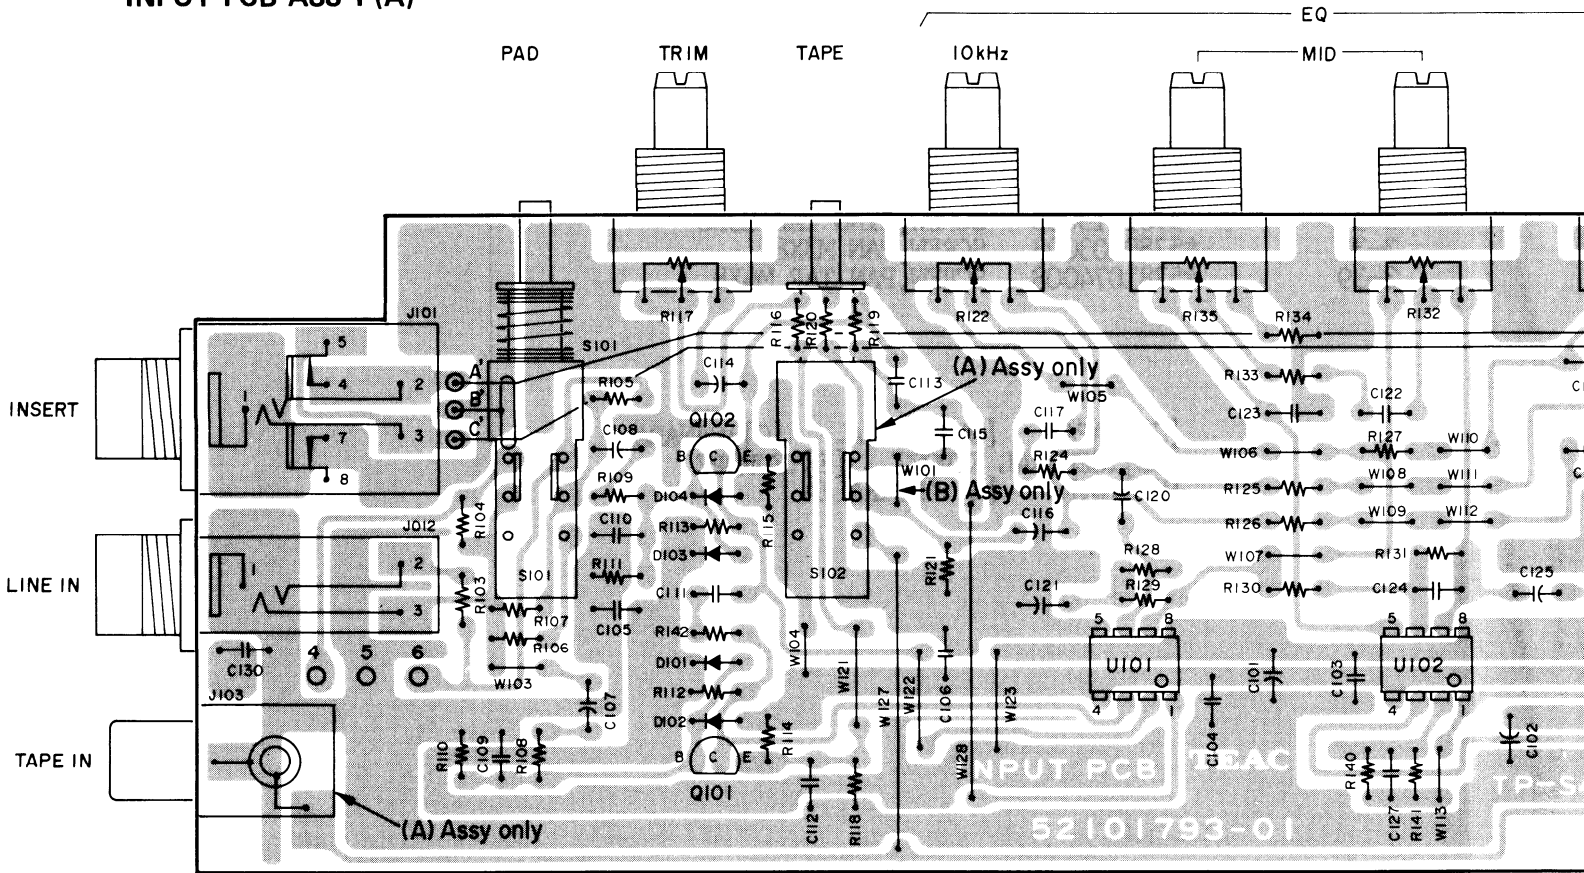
INPUT PCB ASSY (A)

EQ

PAD TRIM TAPE 10kHz MID

INSERT

LINE IN

TAPE IN

J101 5 4 2 1 7 3 8

A' B' C'

S101

R117 R116 R120 R119 R122 R135 R134 R132

C114 R105 C113 (A) Assy only W105 R133 C122 C123

Q102 B C E C108 C115 C117 R127 W110

R109 W101 R124 W106 W108 W111

D104 (B) Assy only R125 W109 W112

J012 R104 C110 R113 R115 C116 C120 R126

D103 S101 S102 R121 R128 W107 R131

R111 C121 R129 R130 C124 C125

R103 R107 C111 C105 2 1 3

R142 5 8 5 8

C130 4 5 6 R106 D101 W104 W121 U101 U102

W103 W127 W122 C106 W123 C101 C103

J103 C107 R112 4 1 4 1

D102 R114 C104 C102

R110 C109 R108 B C E W128 INPUT PCB TEAC R140 TP-S

Q101 C112 R118 C127 R141 W113

(A) Assy only 52101793-01